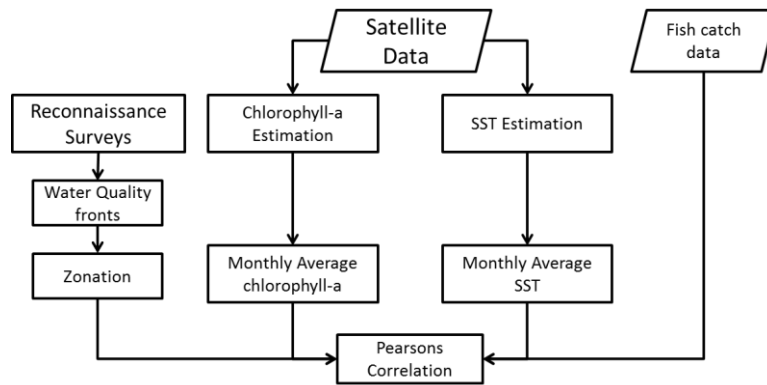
Satellite Data

Fish catch data

Reconnaissance Surveys

Chlorophyll-a Estimation

SST Estimation

Water Quality fronts

Zonation

Monthly Average chlorophyll-a

Monthly Average SST

Pearsons Correlation